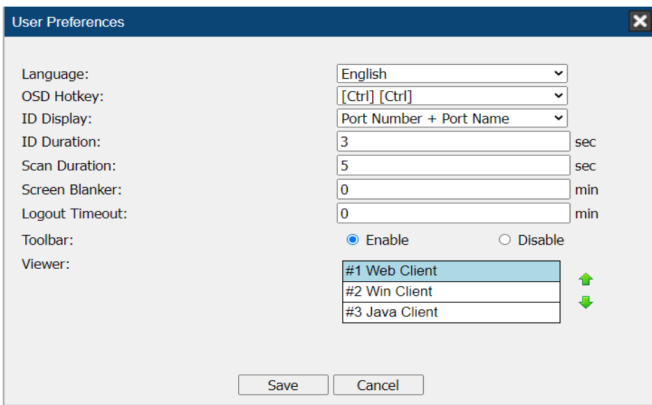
User Preferences

Language: English
OSD Hotkey: [Ctrl] [Ctrl]
ID Display: Port Number + Port Name
ID Duration: 3 sec
Scan Duration: 5 sec
Screen Blanker: 0 min
Logout Timeout: 0 min
Toolbar: Enable Disable
Viewer:

#1 Web Client
#2 Win Client
#3 Java Client

Save Cancel